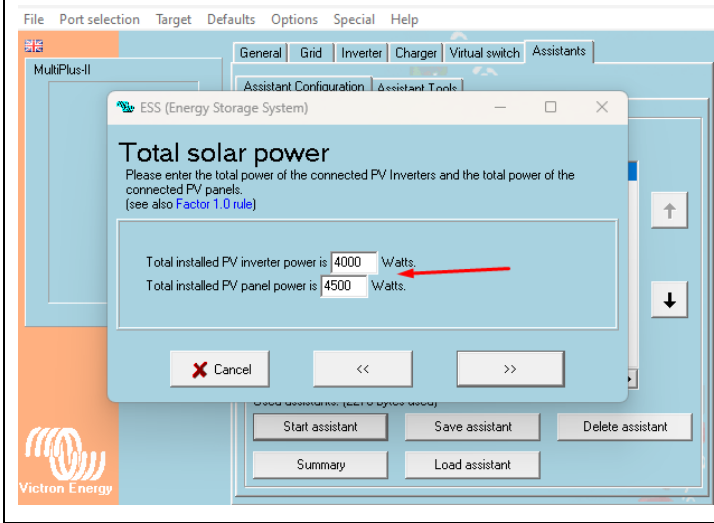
File Port selection Target Defaults Options Special Help

MultiPlus-II

General Grid Inverter Charger Virtual switch Assistants

Assistant Configuration Assistant Tools

ESS (Energy Storage System)

Total solar power

Please enter the total power of the connected PV Inverters and the total power of the connected PV panels.
(see also Factor 1.0 rule)

Total installed PV inverter power is 4000 Watts.
Total installed PV panel power is 4500 Watts.

Cancel << >>

Used assistants: (2276 bytes used)

Start assistant Save assistant Delete assistant

Summary Load assistant

Victron Energy